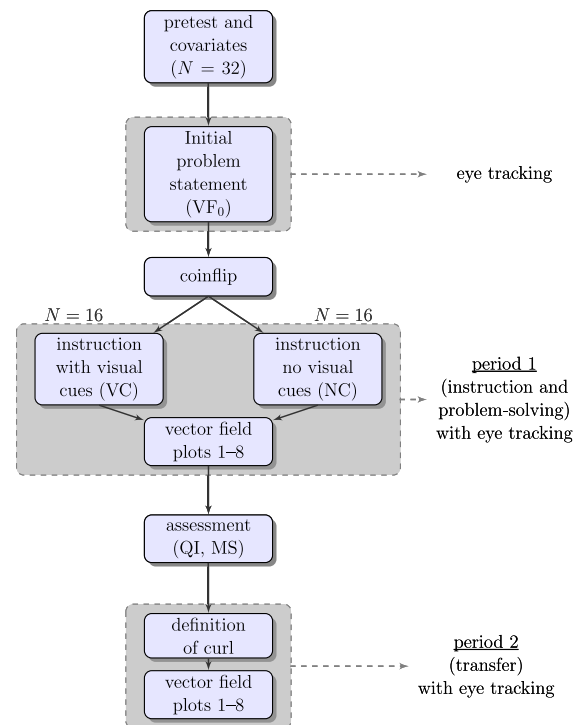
pretest and covariates ($N = 32$)

Initial problem statement ($VF_0$)

eye tracking

coinflip

$N = 16$

$N = 16$

instruction with visual cues (VC)

instruction no visual cues (NC)

vector field plots 1–8

period 1
(instruction and problem-solving)
with eye tracking

assessment (QI, MS)

definition of curl

vector field plots 1–8

period 2
(transfer)
with eye tracking